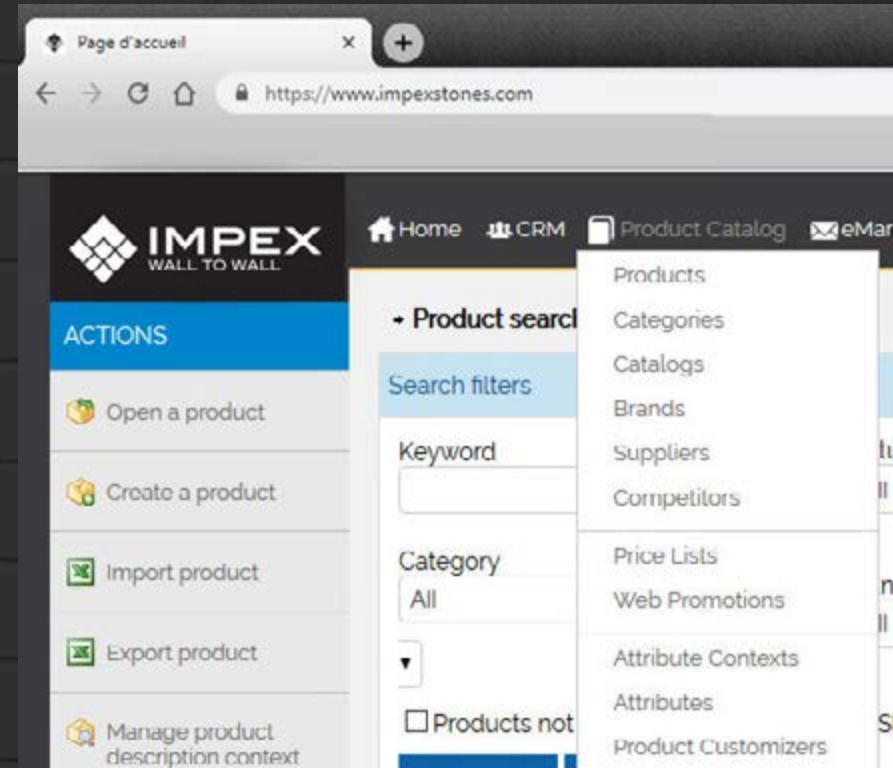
Page d'accueil ×

https://www.impexstones.com

IMPEX
WALL TO WALL

Home CRM Product Catalog eMar

ACTIONS

Open a product

Create a product

Import product

Export product

Manage product description context

Product searc

Search filters

Keyword

Category
All

Products not

Products
Categories
Catalogs
Brands
Suppliers
Competitors
Price Lists
Web Promotions
Attribute Contexts
Attributes
Product Customizers